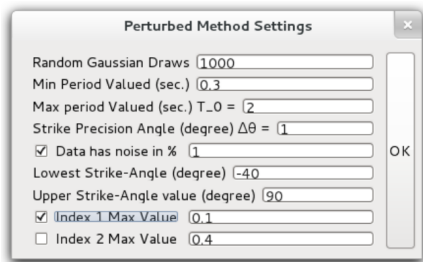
Perturbed Method Settings

×

Random Gaussian Draws 1000

Min Period Valued (sec.) 0.3

Max period Valued (sec.) T_0 = 2

Strike Precision Angle (degree) Δθ = 1

☑ Data has noise in % 1

Lowest Strike-Angle (degree) -40

Upper Strike-Angle value (degree) 90

☑ Index 1 Max Value 0.1

☐ Index 2 Max Value 0.4

OK